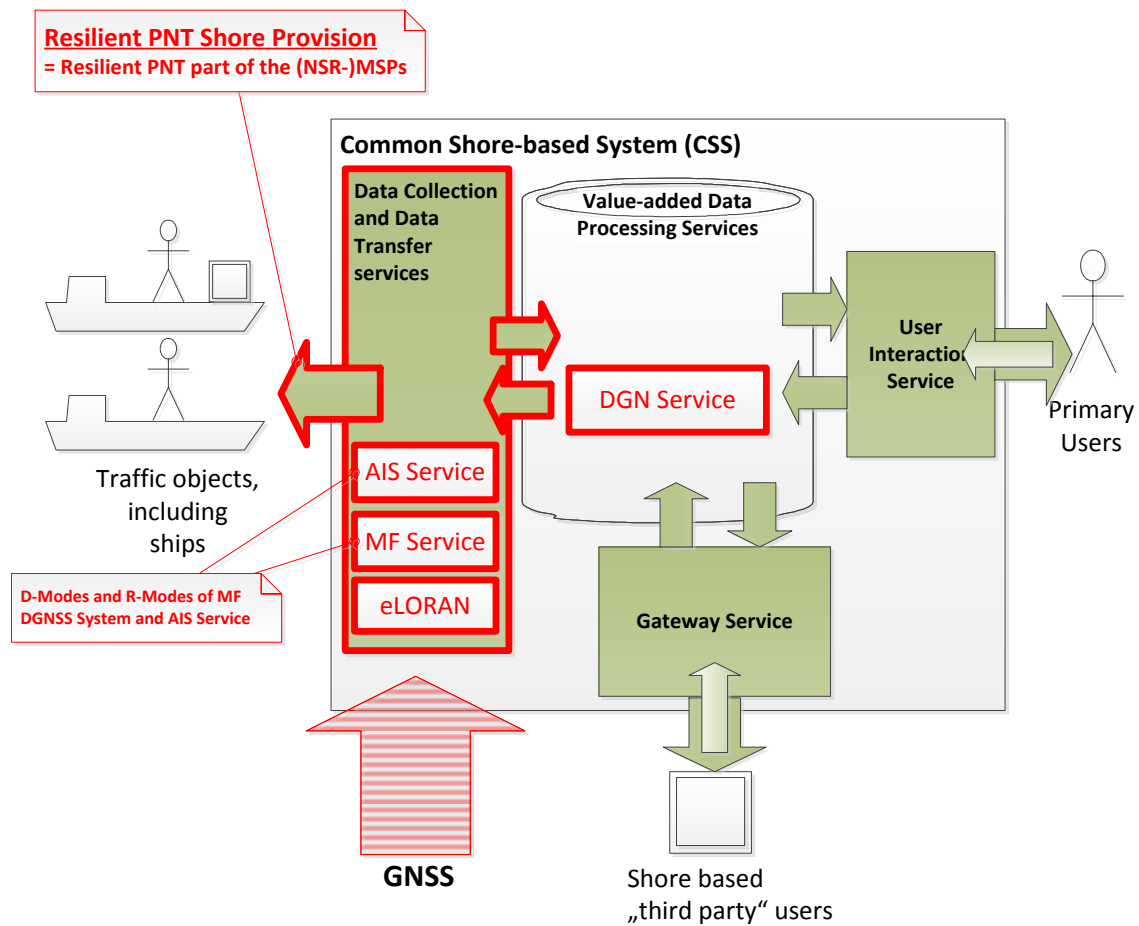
Resilient PNT Shore Provision
= Resilient PNT part of the (NSR-)MSPs

Common Shore-based System (CSS)

Data Collection and Data Transfer services

Value-added Data Processing Services

User Interaction Service

DGN Service

Primary Users

Traffic objects, including ships

AIS Service

MF Service

eLORAN

D-Modes and R-Modes of MF DGNSS System and AIS Service

Gateway Service

GNSS

Shore based „third party“ users